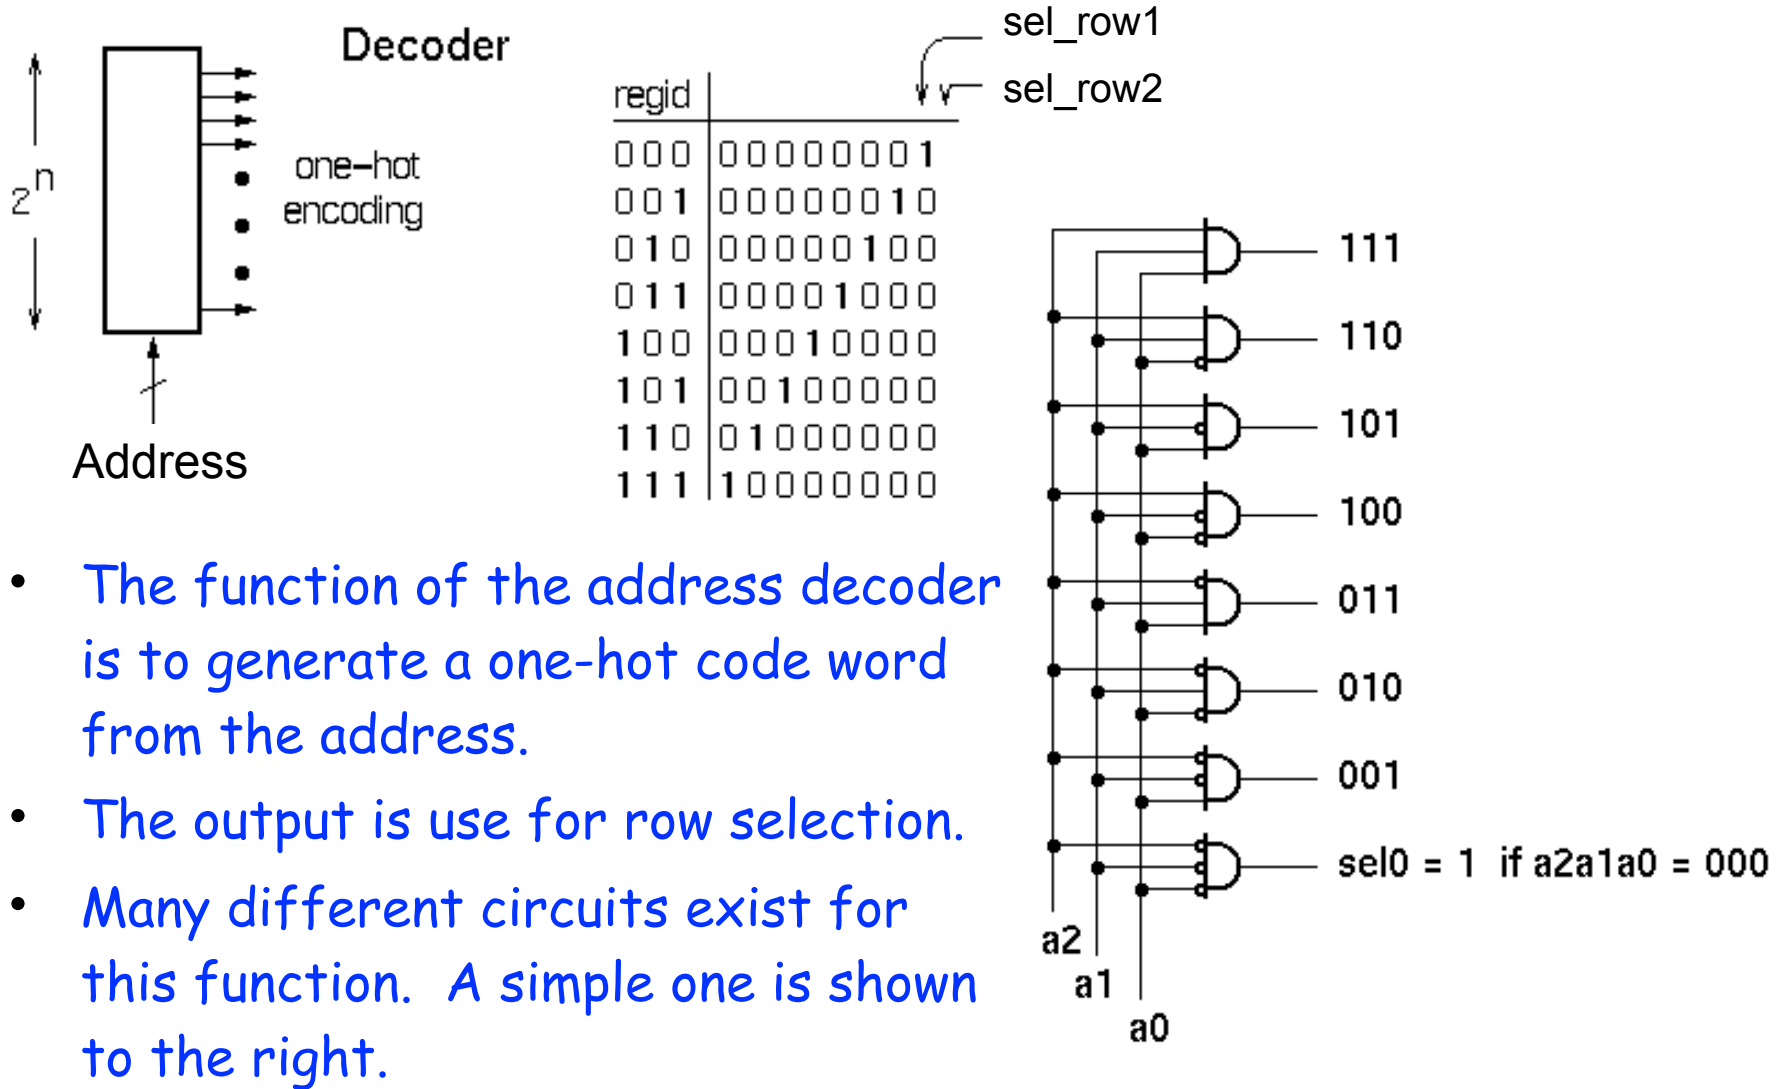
Decoder

$2^n$

one–hot encoding

Address

sel_row1

sel_row2

| regid | |
|---|---|
| 000 | 00000001 |
| 001 | 00000010 |
| 010 | 00000100 |
| 011 | 00001000 |
| 100 | 00010000 |
| 101 | 00100000 |
| 110 | 01000000 |
| 111 | 10000000 |

111

110

101

100

011

010

001

sel0 = 1 if a2a1a0 = 000

a2

a1

a0

• The function of the address decoder is to generate a one-hot code word from the address.

• The output is use for row selection.

• Many different circuits exist for this function. A simple one is shown to the right.